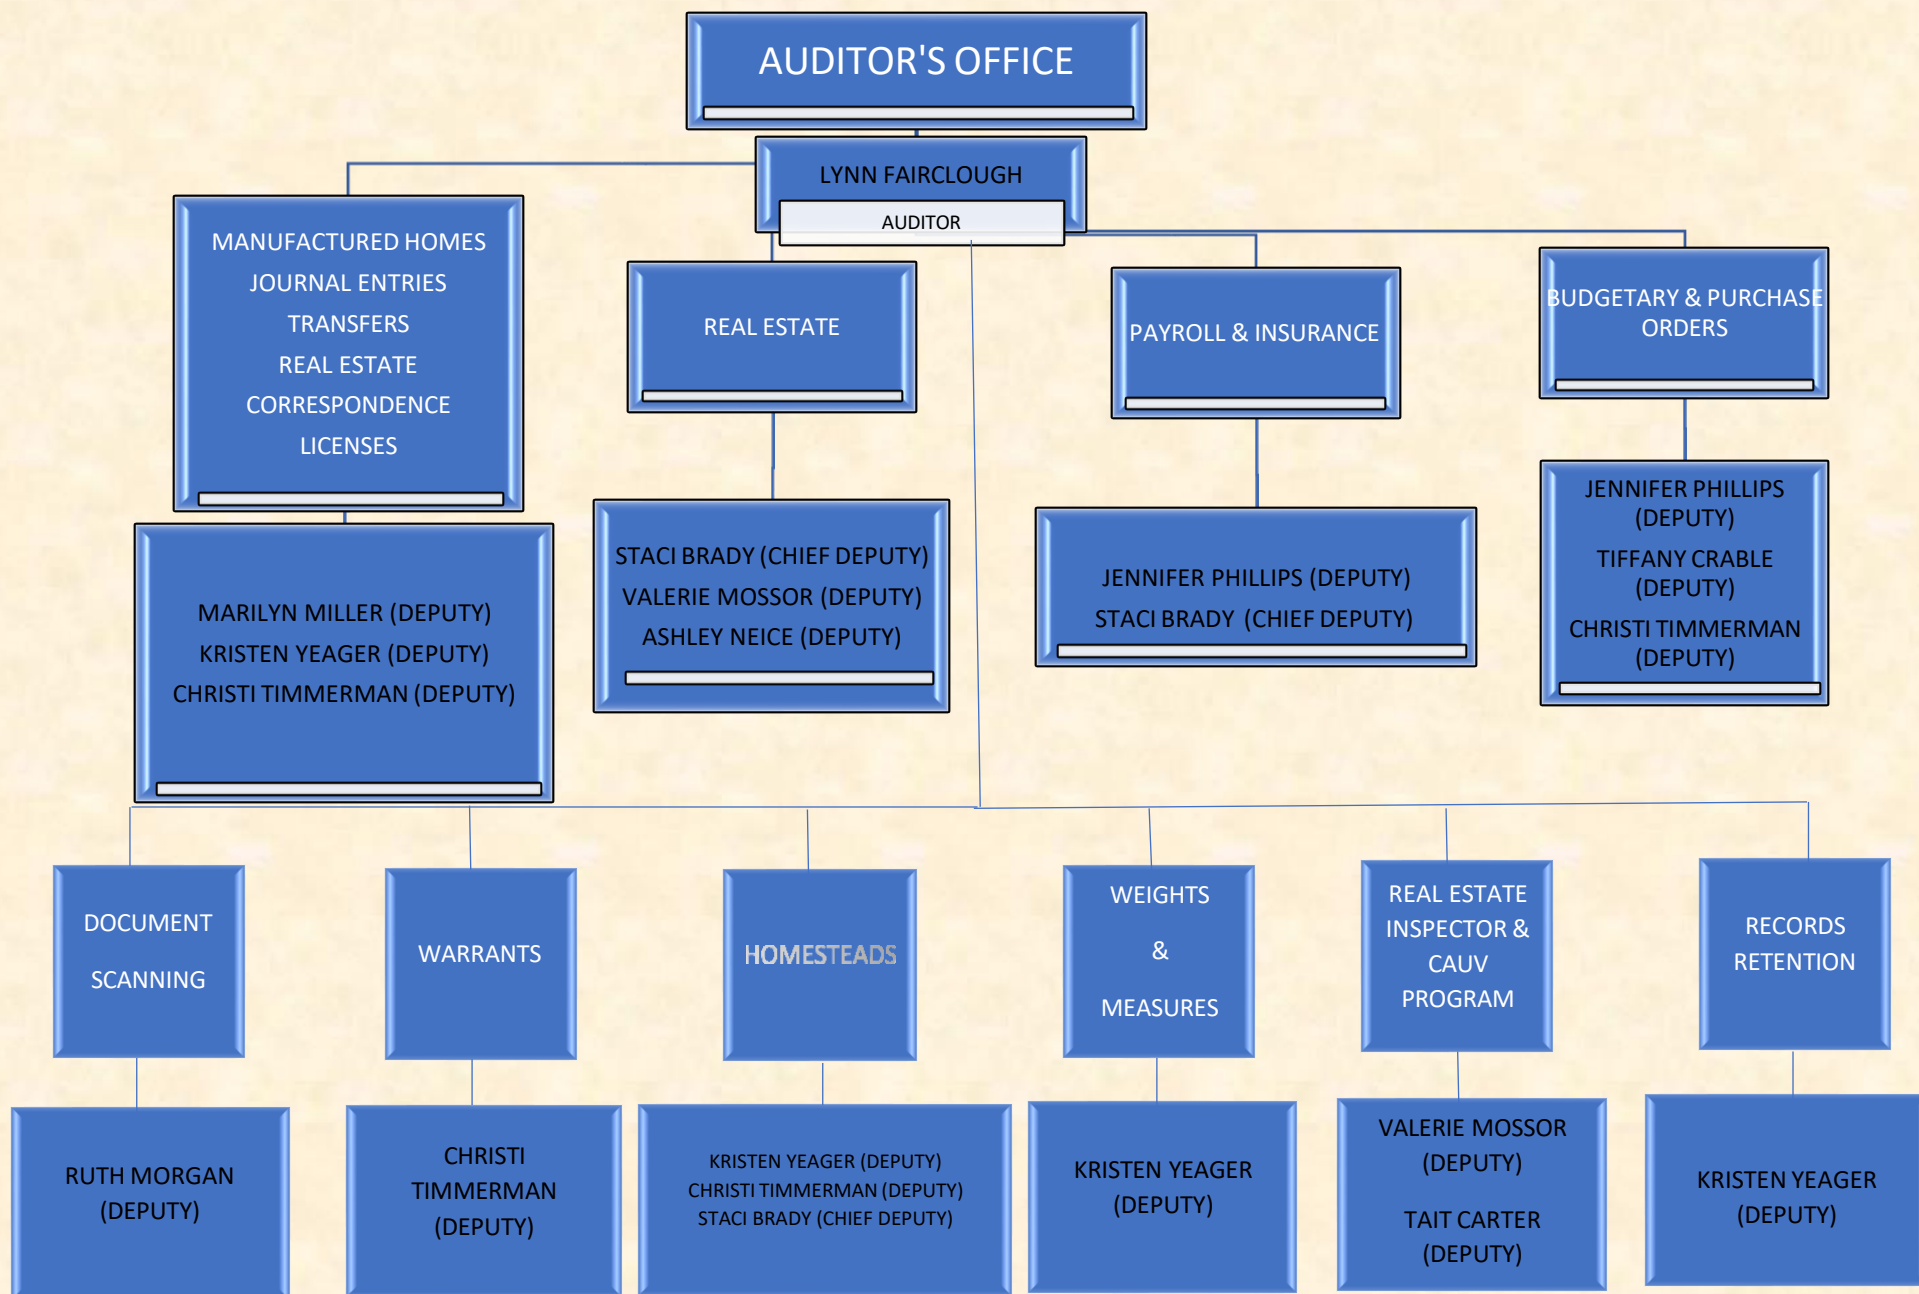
AUDITOR'S OFFICE

LYNN FAIRCLOUGH

AUDITOR

MANUFACTURED HOMES
JOURNAL ENTRIES
TRANSFERS
REAL ESTATE
CORRESPONDENCE
LICENSES

MARILYN MILLER (DEPUTY)
KRISTEN YEAGER (DEPUTY)
CHRISTI TIMMERMAN (DEPUTY)

REAL ESTATE

STACI BRADY (CHIEF DEPUTY)
VALERIE MOSSOR (DEPUTY)
ASHLEY NEICE (DEPUTY)

PAYROLL & INSURANCE

JENNIFER PHILLIPS (DEPUTY)
STACI BRADY (CHIEF DEPUTY)

BUDGETARY & PURCHASE ORDERS

JENNIFER PHILLIPS (DEPUTY)
TIFFANY CRABLE (DEPUTY)
CHRISTI TIMMERMAN (DEPUTY)

DOCUMENT SCANNING

RUTH MORGAN (DEPUTY)

WARRANTS

CHRISTI TIMMERMAN (DEPUTY)

HOMESTEADS

KRISTEN YEAGER (DEPUTY)
CHRISTI TIMMERMAN (DEPUTY)
STACI BRADY (CHIEF DEPUTY)

WEIGHTS & MEASURES

KRISTEN YEAGER (DEPUTY)

REAL ESTATE INSPECTOR & CAUV PROGRAM

VALERIE MOSSOR (DEPUTY)
TAIT CARTER (DEPUTY)

RECORDS RETENTION

KRISTEN YEAGER (DEPUTY)